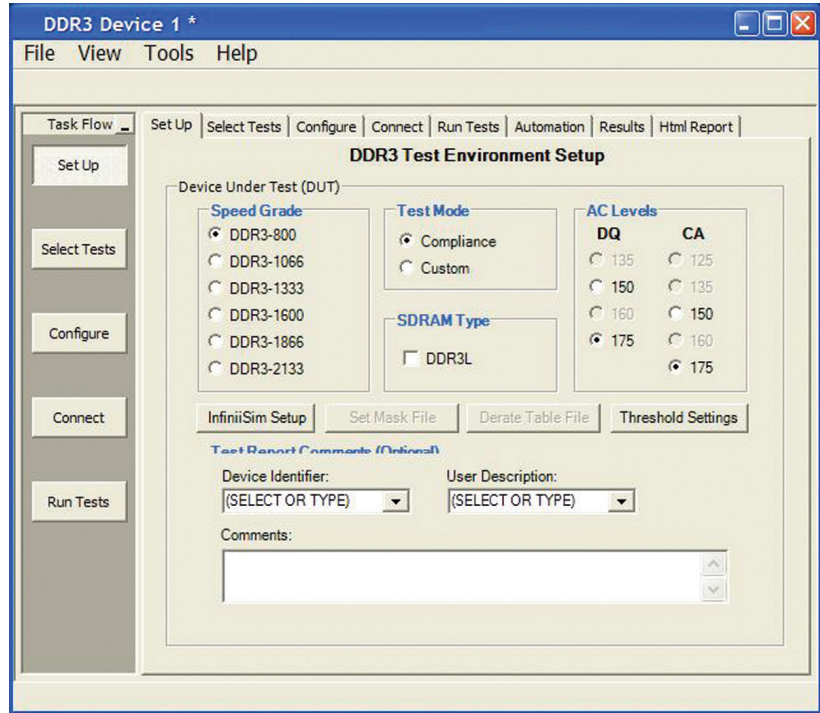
DDR3 Device 1 *

File View Tools Help

Task Flow

Set Up

Select Tests

Configure

Connect

Run Tests

Set Up | Select Tests | Configure | Connect | Run Tests | Automation | Results | Html Report

DDR3 Test Environment Setup

Device Under Test (DUT)

Speed Grade
DDR3-800
DDR3-1066
DDR3-1333
DDR3-1600
DDR3-1866
DDR3-2133

Test Mode
Compliance
Custom

SDRAM Type
DDR3L

AC Levels
DQ
135
150
160
175

CA
125
135
150
160
175

InfiniiSim Setup | Set Mask File | Derate Table File | Threshold Settings

Test Report Comments (Optional)

Device Identifier:
(SELECT OR TYPE)

User Description:
(SELECT OR TYPE)

Comments: